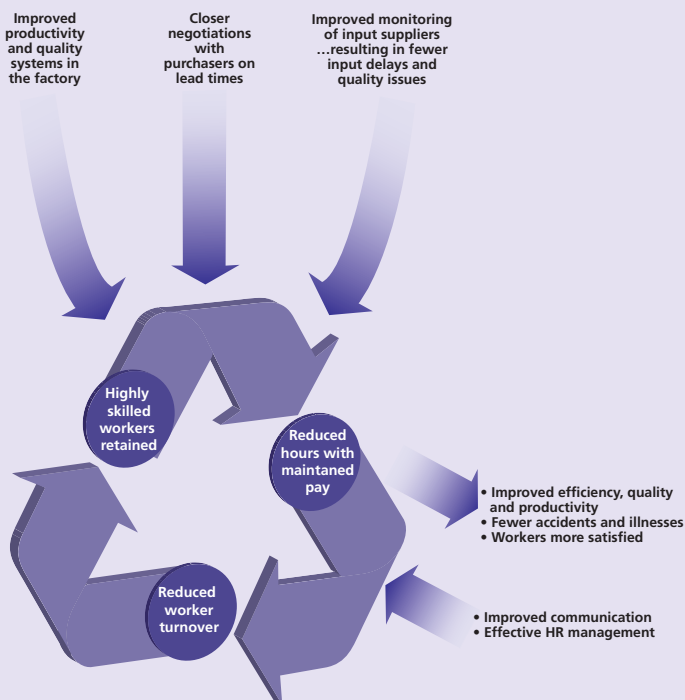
Improved productivity and quality systems in the factory

Closer negotiations with purchasers on lead times

Improved monitoring of input suppliers …resulting in fewer input delays and quality issues

Highly skilled workers retained

Reduced hours with maintaned pay

• Improved efficiency, quality and productivity
• Fewer accidents and illnesses
• Workers more satisfied

Reduced worker turnover

• Improved communication
• Effective HR management